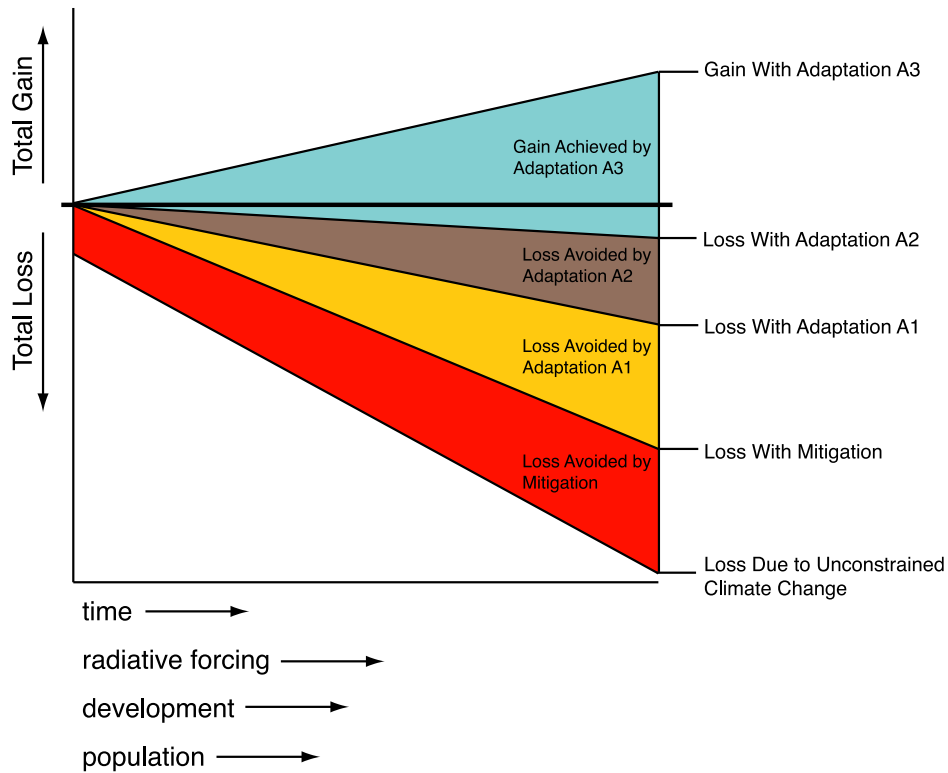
Total Gain

Total Loss

Gain With Adaptation A3

Gain Achieved by Adaptation A3

Loss With Adaptation A2

Loss Avoided by Adaptation A2

Loss With Adaptation A1

Loss Avoided by Adaptation A1

Loss With Mitigation

Loss Avoided by Mitigation

Loss Due to Unconstrained Climate Change

time

radiative forcing

development

population